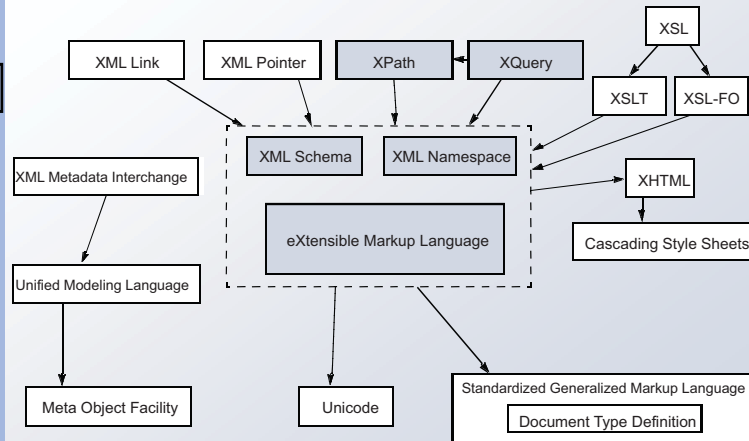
XSL

XML Link

XML Pointer

XPath

XQuery

XSLT

XSL-FO

XML Schema

XML Namespace

XML Metadata Interchange

XHTML

eXtensible Markup Language

Cascading Style Sheets

Unified Modeling Language

Meta Object Facility

Unicode

Standardized Generalized Markup Language

Document Type Definition